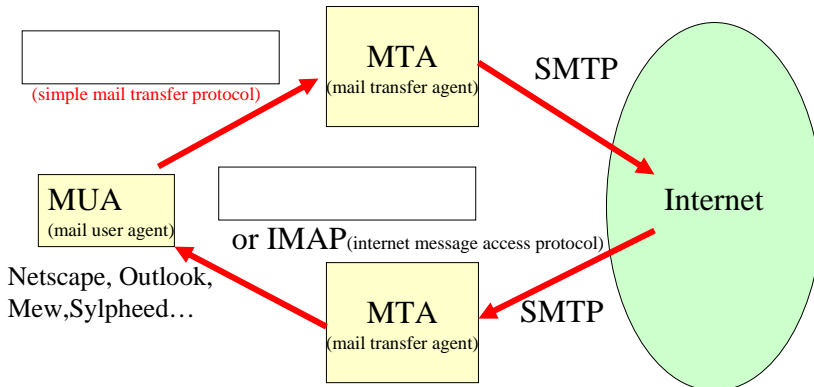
(simple mail transfer protocol)

MTA
(mail transfer agent)

SMTP

Internet

MUA
(mail user agent)

or IMAP(internet message access protocol)

Netscape, Outlook, Mew,Sylpheed…

MTA
(mail transfer agent)

SMTP